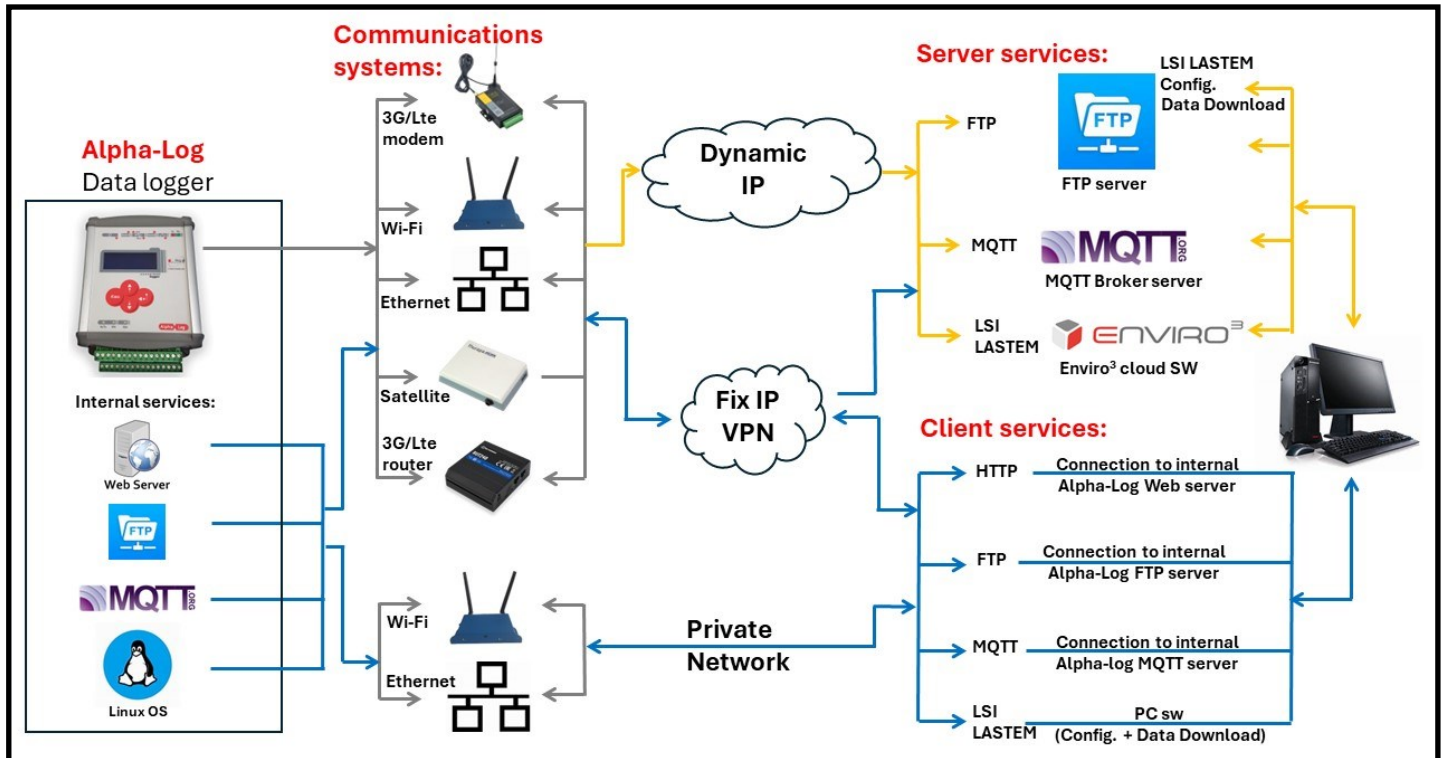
Alpha-Log
Data logger

Internal services:
Web Server
FTP
MQTT ORG
Linux OS

Communications systems:
3G/Lte modem
Wi-Fi
Ethernet
Satellite
3G/Lte router

Wi-Fi
Ethernet

Dynamic IP

Fix IP VPN

Private Network

Server services:
FTP
FTP
FTP server
LSI LASTEM Config. Data Download
MQTT
MQTT ORG
MQTT Broker server
LSI LASTEM
ENVIRO$^3$
Enviro³ cloud SW

Client services:
HTTP
Connection to internal Alpha-Log Web server
FTP
Connection to internal Alpha-Log FTP server
MQTT
Connection to internal Alpha-log MQTT server
LSI LASTEM
PC sw (Config. + Data Download)